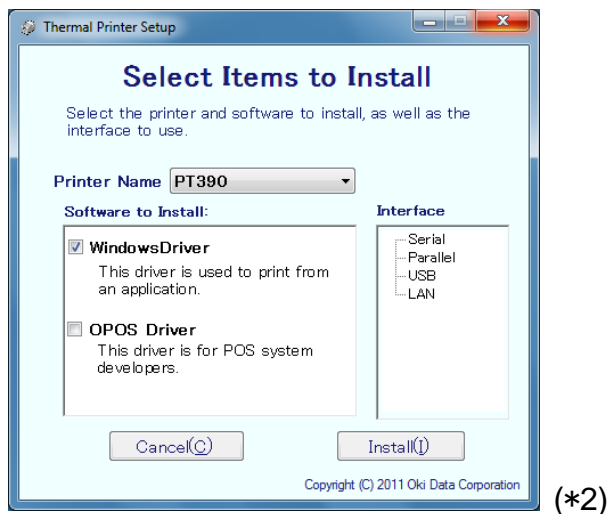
Thermal Printer Setup

Select Items to Install

Select the printer and software to install, as well as the interface to use.

Printer Name PT390

Software to Install:

WindowsDriver
This driver is used to print from an application.

OPOS Driver
This driver is for POS system developers.

Interface

Serial
Parallel
USB
LAN

Cancel(C)

Install(I)

Copyright (C) 2011 Oki Data Corporation

(*2)